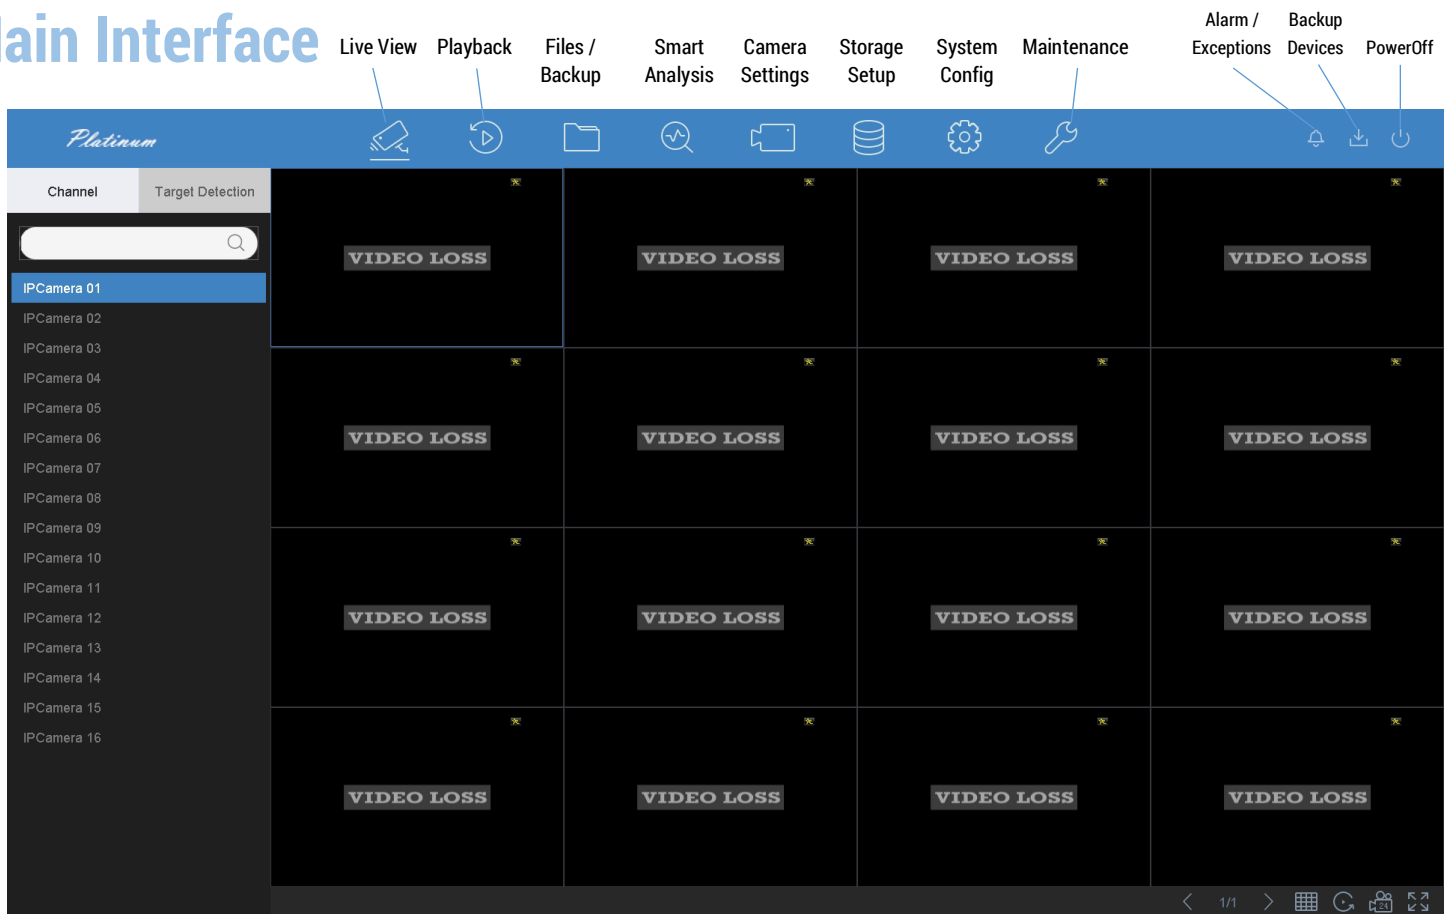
lain Interface

Live View Playback Files / Backup Smart Analysis Camera Settings Storage Setup System Config Maintenance Alarm / Exceptions Backup Devices PowerOff

Platinum

Channel Target Detection

IPCamera 01
IPCamera 02
IPCamera 03
IPCamera 04
IPCamera 05
IPCamera 06
IPCamera 07
IPCamera 08
IPCamera 09
IPCamera 10
IPCamera 11
IPCamera 12
IPCamera 13
IPCamera 14
IPCamera 15
IPCamera 16

| VIDEO LOSS | VIDEO LOSS | VIDEO LOSS | VIDEO LOSS |
|---|---|---|---|
| VIDEO LOSS | VIDEO LOSS | VIDEO LOSS | VIDEO LOSS |
| VIDEO LOSS | VIDEO LOSS | VIDEO LOSS | VIDEO LOSS |
| VIDEO LOSS | VIDEO LOSS | VIDEO LOSS | VIDEO LOSS |

1/1